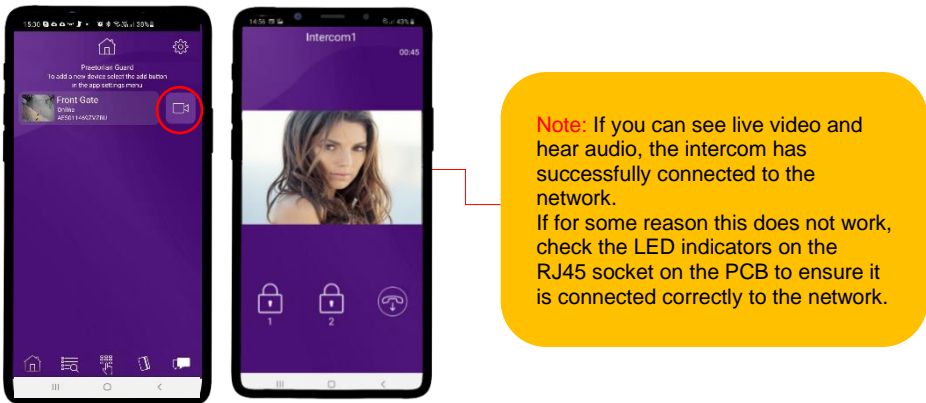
15:30 38%

Praetorian Guard
To add a new device select the add button in the app settings menu

Front Gate
Online
AF5011460ZVZBU

14:56 43%

Intercom1

00:45

1

2

Note: If you can see live video and hear audio, the intercom has successfully connected to the network.
If for some reason this does not work, check the LED indicators on the RJ45 socket on the PCB to ensure it is connected correctly to the network.